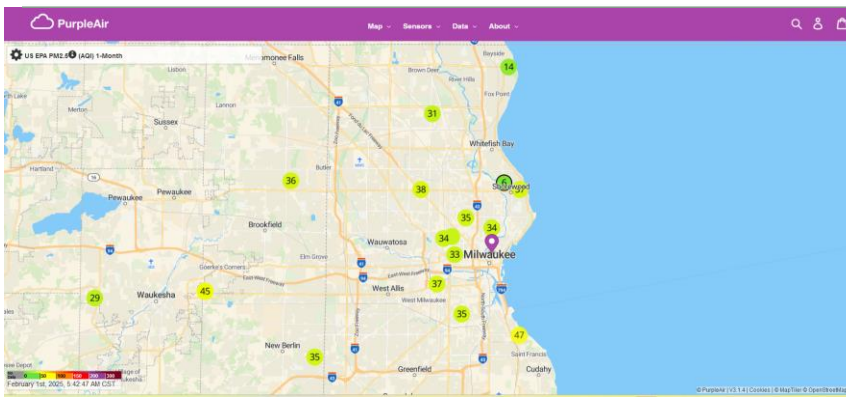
PurpleAir

Map ⌄ Sensors ⌄ Data ⌄ About ⌄

US EPA PM2.5 (AQI) 1-Month

Menomonee Falls
Bayside
Brown Deer
Lisbon
Fox Point
Merton
Lannon
Sussex
Whitefish Bay
Hartland
Butler
Pewaukee
Pewaukee
Shorewood
Brookfield
Wauwatosa
Milwaukee
Elm Grove
Goerke's Corners
West Allis
Waukesha
West Milwaukee
New Berlin
Saint Francis
Greenfield
Cudahy

14
31
36
38
6
35
34
34
33
29
45
37
35
47
35

0 50 100 150 200 300
February 1st, 2025, 5:42:47 AM CST

© PurpleAir | v3.1.4 | Cookies | © MapTiler © OpenStreetMap